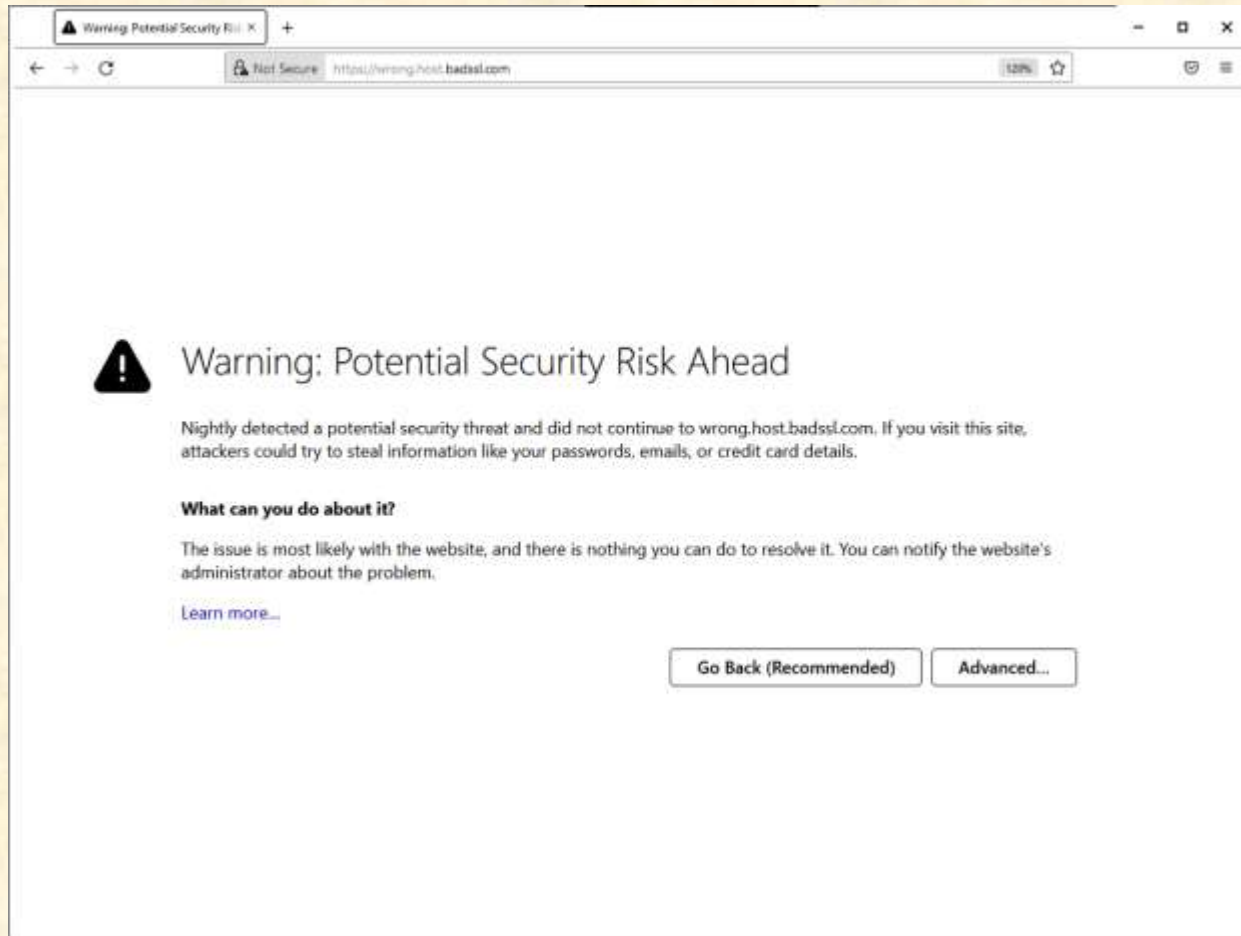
Warning: Potential Security Ri

Not Secure https://wrong.host.badssl.com

120%

Warning: Potential Security Risk Ahead

Nightly detected a potential security threat and did not continue to wrong.host.badssl.com. If you visit this site, attackers could try to steal information like your passwords, emails, or credit card details.

What can you do about it?

The issue is most likely with the website, and there is nothing you can do to resolve it. You can notify the website's administrator about the problem.

Learn more...

Go Back (Recommended)

Advanced...